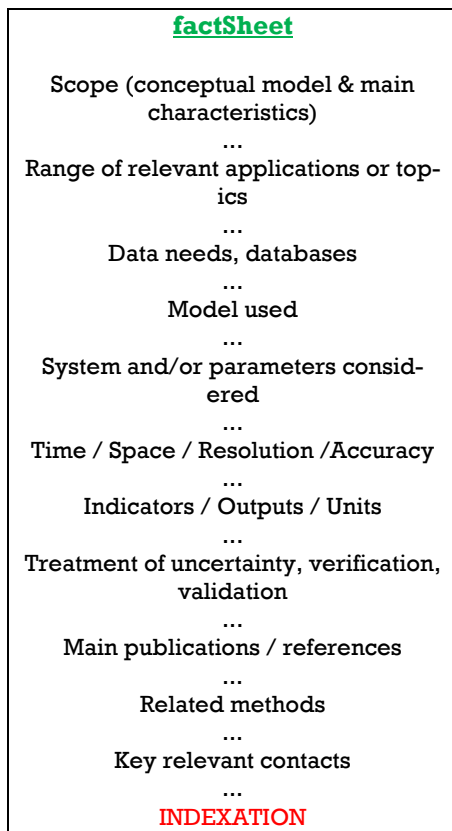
factSheet

Scope (conceptual model & main characteristics)

...

Range of relevant applications or topics

...

Data needs, databases

...

Model used

...

System and/or parameters considered

...

Time / Space / Resolution /Accuracy

...

Indicators / Outputs / Units

...

Treatment of uncertainty, verification, validation

...

Main publications / references

...

Related methods

...

Key relevant contacts

...

INDEXATION